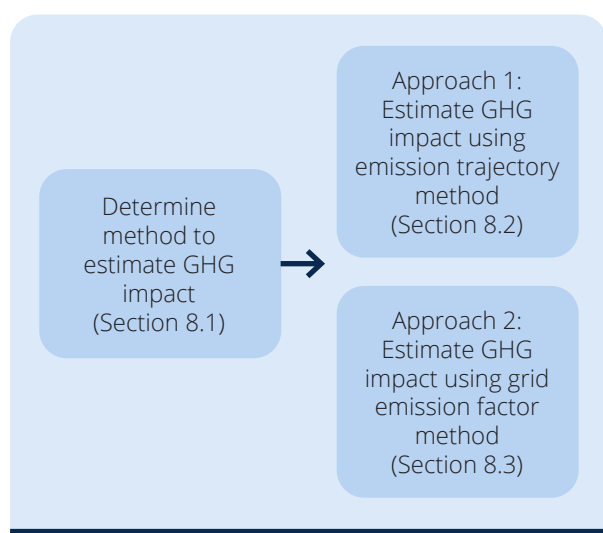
Determine method to estimate GHG impact (Section 8.1)

Approach 1: Estimate GHG impact using emission trajectory method (Section 8.2)

Approach 2: Estimate GHG impact using grid emission factor method (Section 8.3)